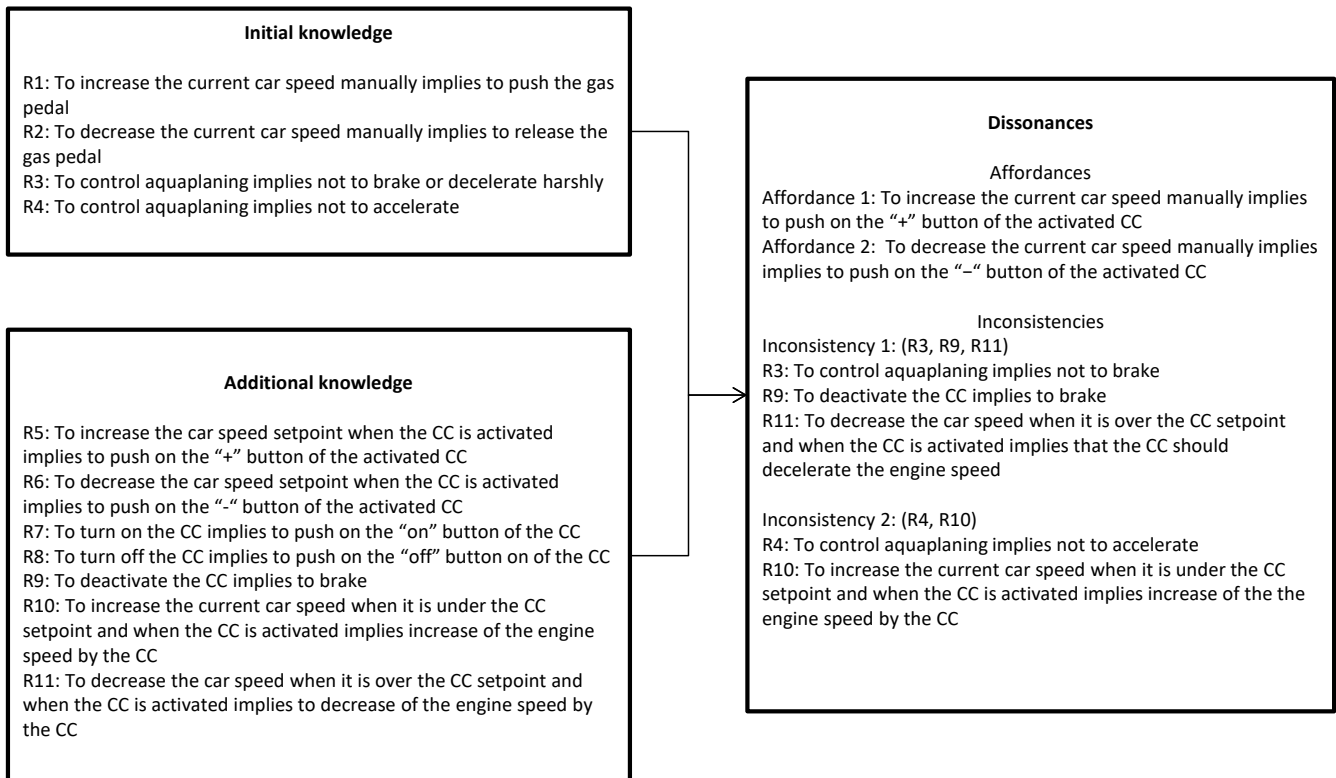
Initial knowledge

R1: To increase the current car speed manually implies to push the gas pedal
R2: To decrease the current car speed manually implies to release the gas pedal
R3: To control aquaplaning implies not to brake or decelerate harshly
R4: To control aquaplaning implies not to accelerate

Additional knowledge

R5: To increase the car speed setpoint when the CC is activated implies to push on the "+" button of the activated CC
R6: To decrease the car speed setpoint when the CC is activated implies to push on the "-" button of the activated CC
R7: To turn on the CC implies to push on the "on" button of the CC
R8: To turn off the CC implies to push on the "off" button on of the CC
R9: To deactivate the CC implies to brake
R10: To increase the current car speed when it is under the CC setpoint and when the CC is activated implies increase of the engine speed by the CC
R11: To decrease the car speed when it is over the CC setpoint and when the CC is activated implies to decrease of the engine speed by the CC

Dissonances

Affordances
Affordance 1: To increase the current car speed manually implies to push on the "+" button of the activated CC
Affordance 2: To decrease the current car speed manually implies implies to push on the "−" button of the activated CC

Inconsistencies
Inconsistency 1: (R3, R9, R11)
R3: To control aquaplaning implies not to brake
R9: To deactivate the CC implies to brake
R11: To decrease the car speed when it is over the CC setpoint and when the CC is activated implies that the CC should decelerate the engine speed

Inconsistency 2: (R4, R10)
R4: To control aquaplaning implies not to accelerate
R10: To increase the current car speed when it is under the CC setpoint and when the CC is activated implies increase of the the engine speed by the CC